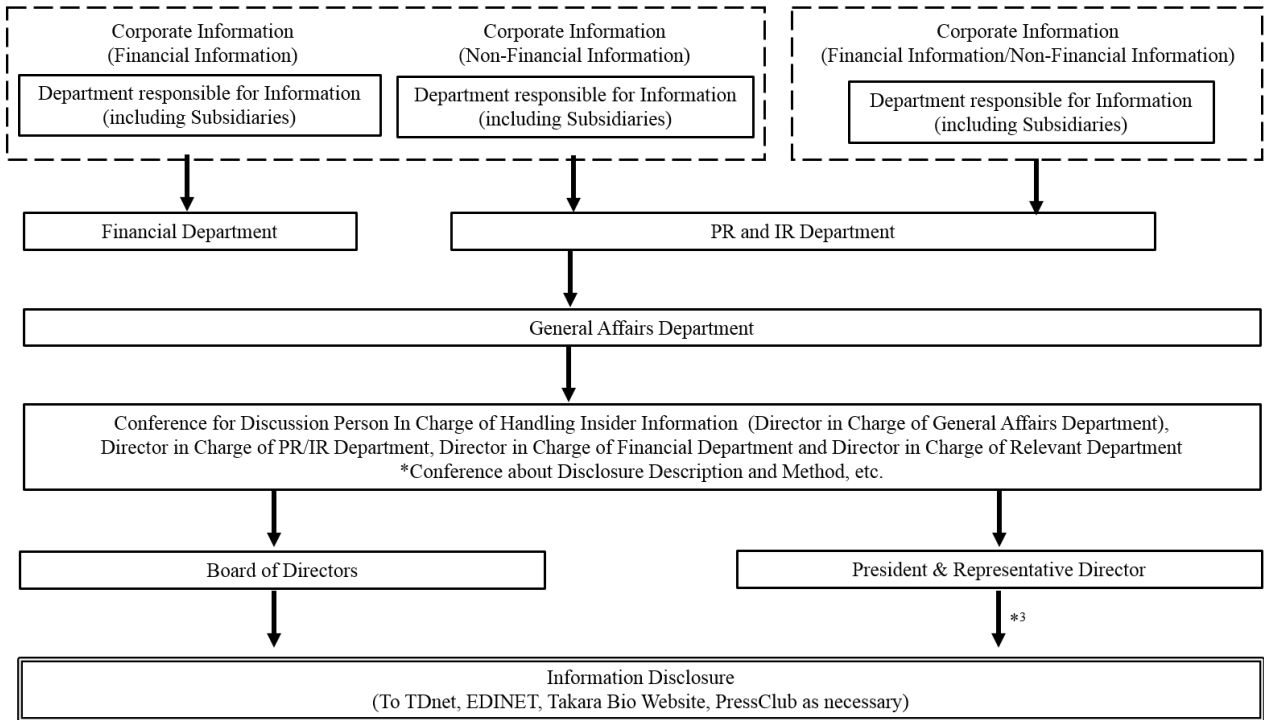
Corporate Information
(Financial Information)

Department responsible for Information
(including Subsidiaries)

Corporate Information
(Non-Financial Information)

Department responsible for Information
(including Subsidiaries)

Corporate Information
(Financial Information/Non-Financial Information)

Department responsible for Information
(including Subsidiaries)

Financial Department

PR and IR Department

General Affairs Department

Conference for Discussion Person In Charge of Handling Insider Information (Director in Charge of General Affairs Department), Director in Charge of PR/IR Department, Director in Charge of Financial Department and Director in Charge of Relevant Department
*Conference about Disclosure Description and Method, etc.

Board of Directors

President & Representative Director

*3

Information Disclosure
(To TDnet, EDINET, Takara Bio Website, PressClub as necessary)